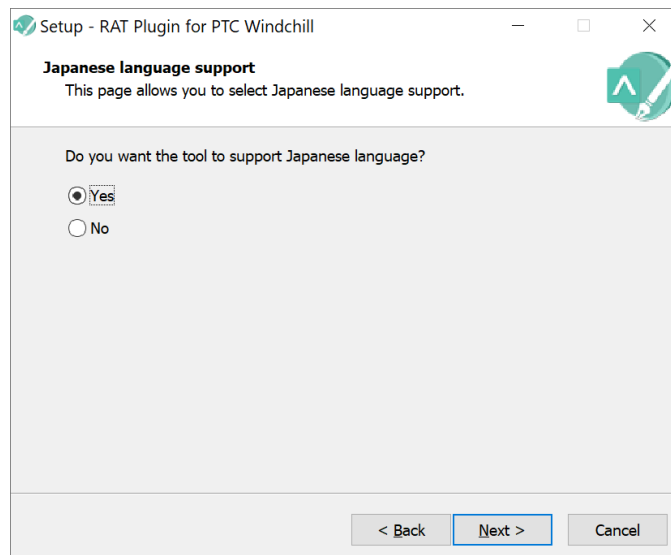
Setup - RAT Plugin for PTC Windchill

Japanese language support
This page allows you to select Japanese language support.

Do you want the tool to support Japanese language?

Yes

No

< Back Next > Cancel